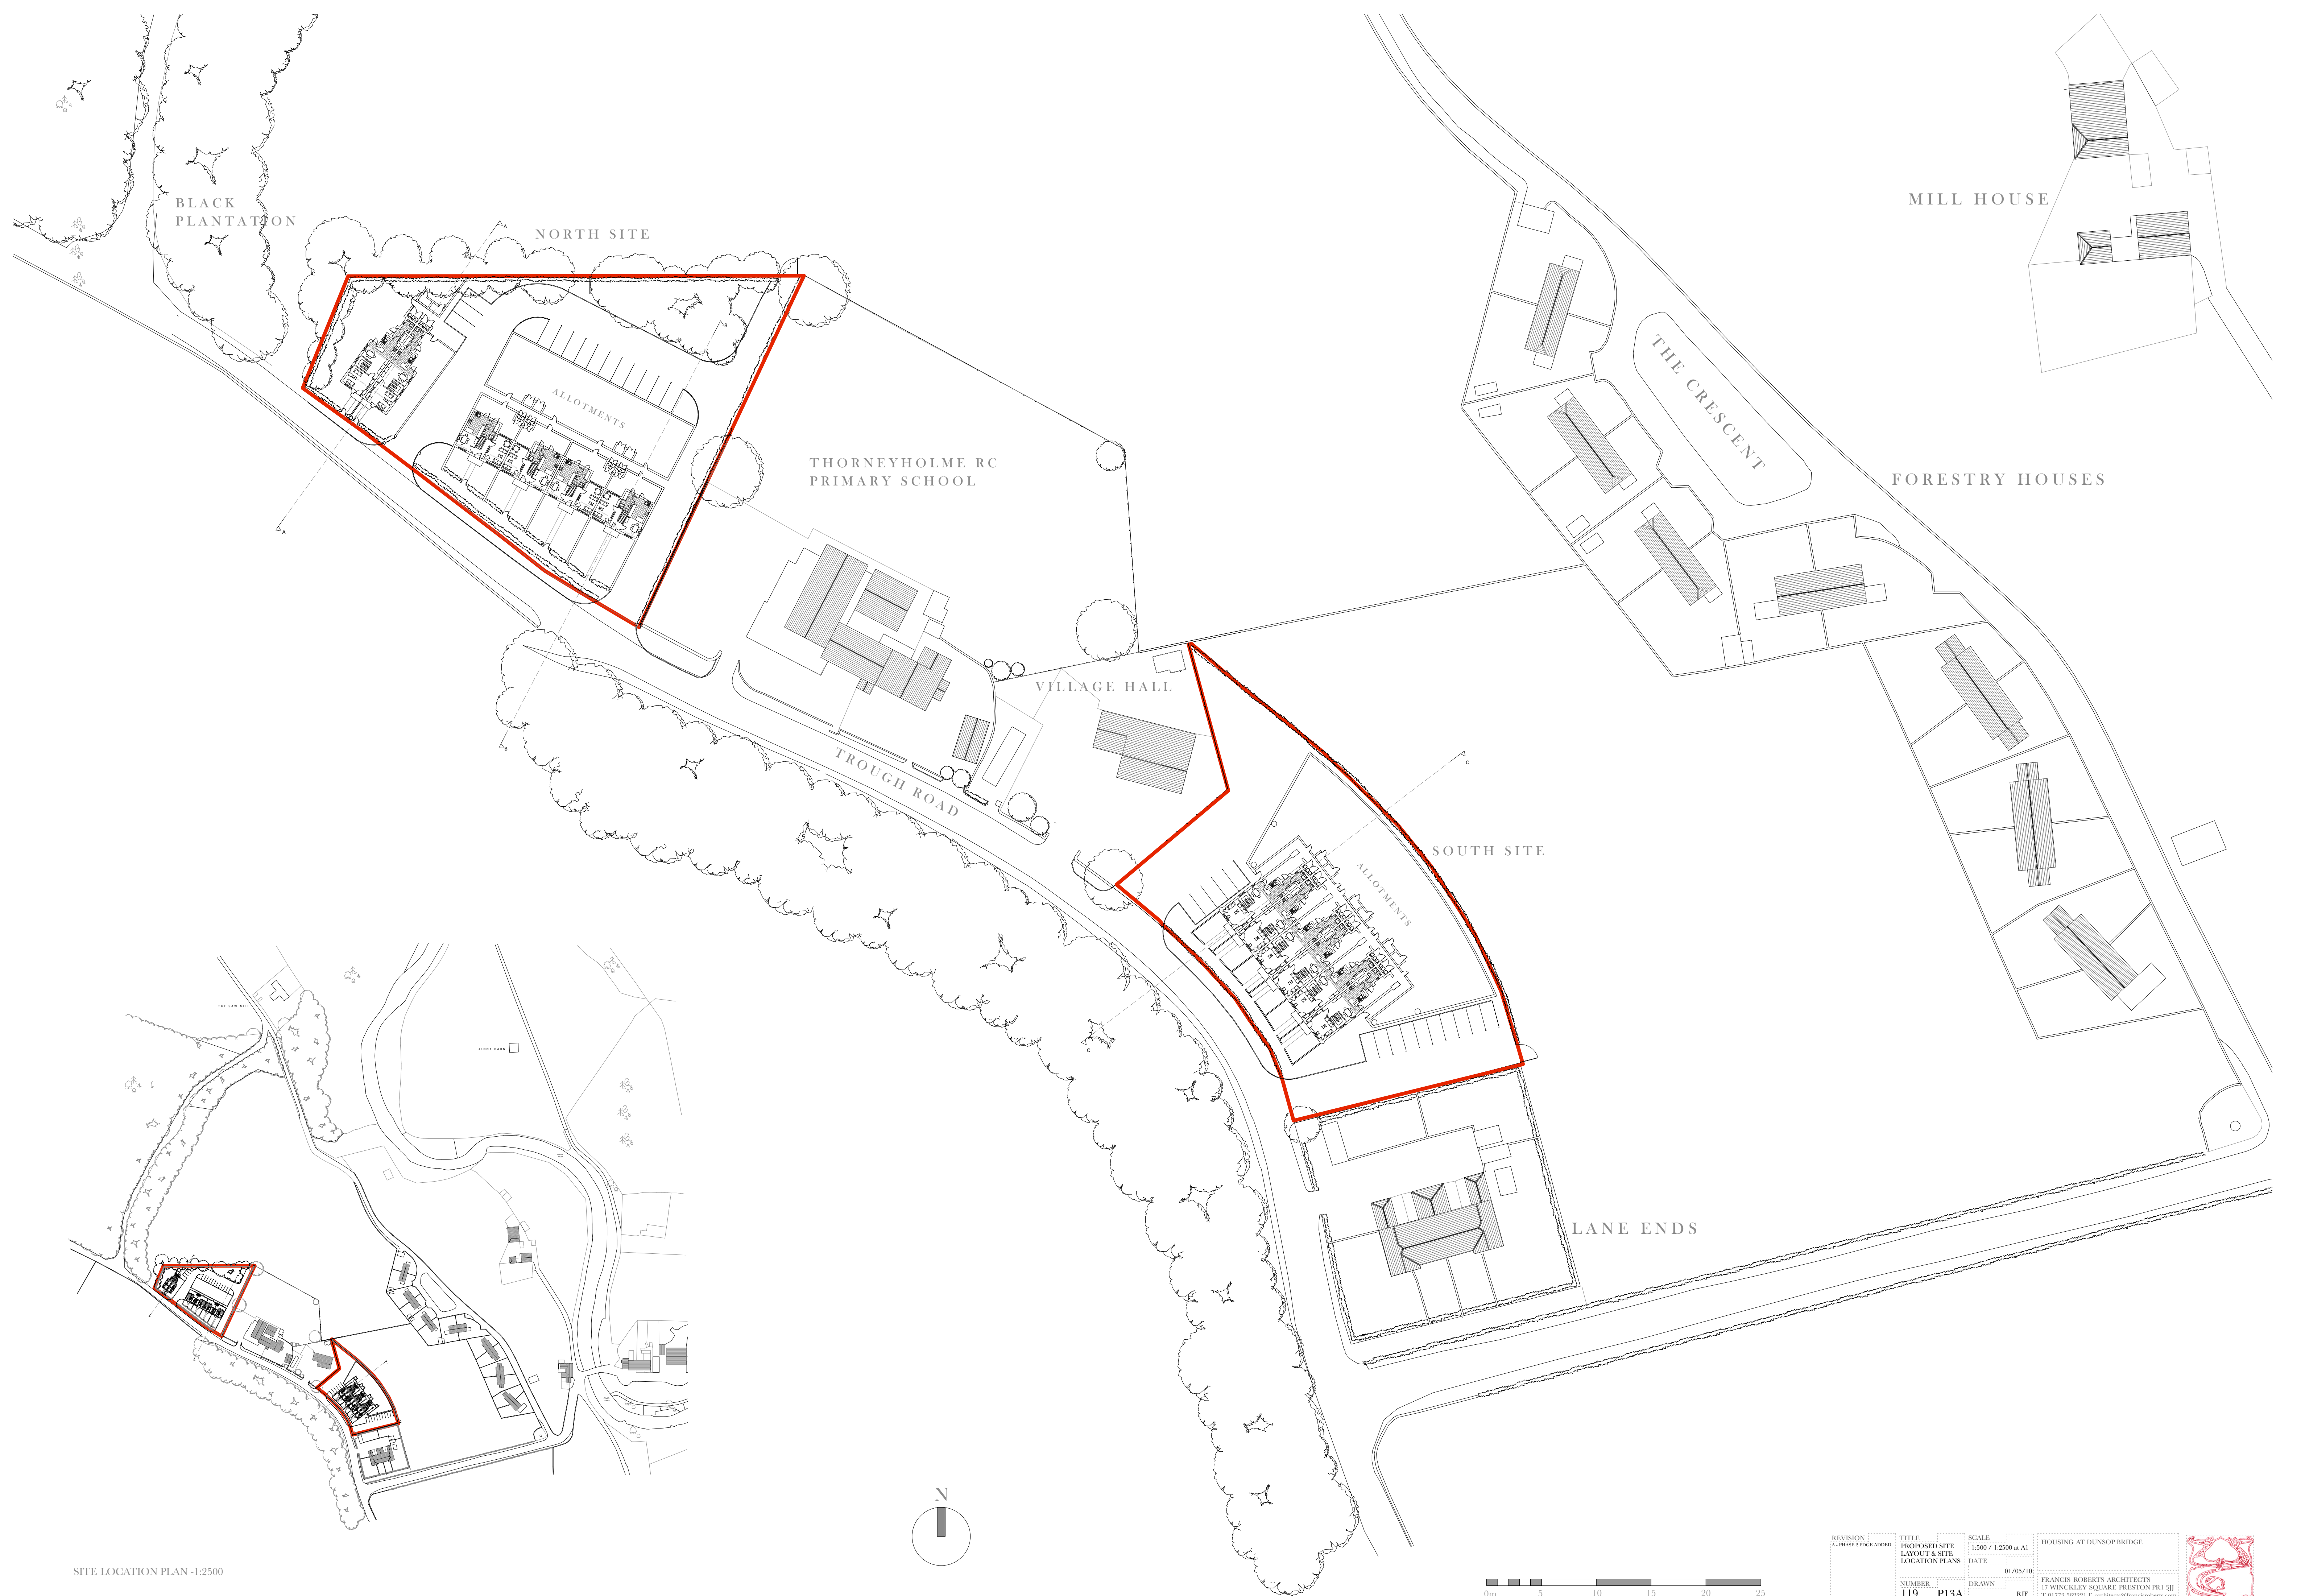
BLACK PLANTATION

NORTH SITE

ALLOTMENTS

THORNEYHOLME RC PRIMARY SCHOOL

VILLAGE HALL

TROUGH ROAD

SOUTH SITE

ALLOTMENTS

LANE ENDS

MILL HOUSE

THE CRESCENT

FORESTRY HOUSES

THE DAM MILL

JENNY BARN

SITE LOCATION PLAN -1:2500

N

0m 5 10 15 20 25

REVISION
A - PHASE 1 EDGE ADDED

TITLE
PROPOSED SITE LAYOUT & SITE LOCATION PLANS

SCALE
1:500 / 1:2500 at A1

DATE
01/05/10

HOUSING AT DUNSOP BRIDGE

NUMBER
119 P13A

DRAWN
RJF

FRANCIS ROBERTS ARCHITECTS
17 WINCKLEY SQUARE PRESTON PR1 3JJ
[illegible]